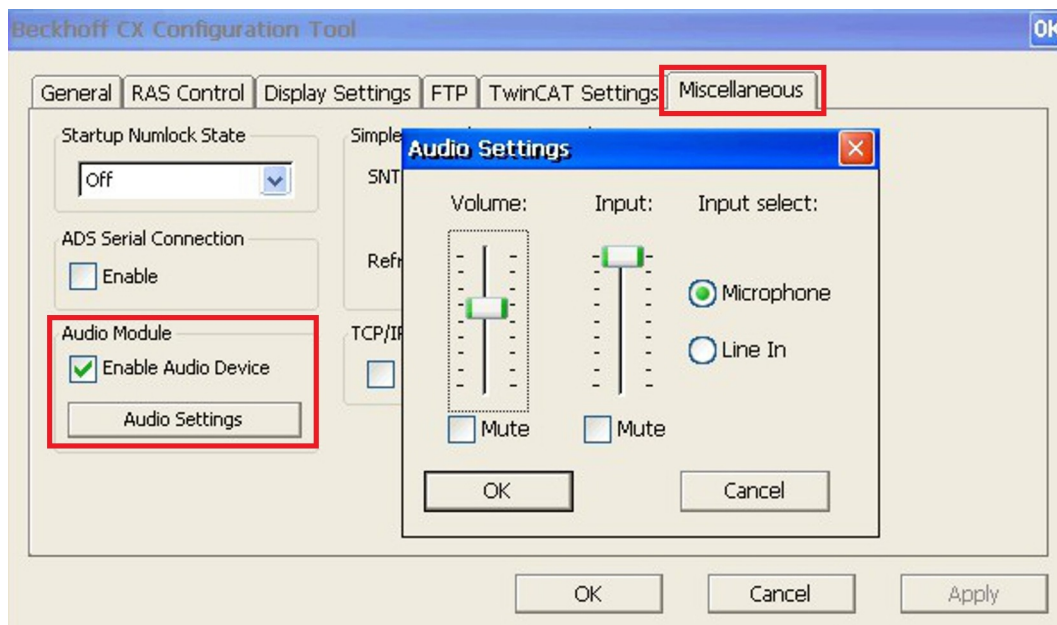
Beckhoff CX Configuration Tool

OK

General | RAS Control | Display Settings | FTP | TwinCAT Settings | Miscellaneous

Startup Numlock State
Off

ADS Serial Connection
Enable

Audio Module
Enable Audio Device
Audio Settings

Simple
SNT
Refr
TCP/IF

Audio Settings

Volume:
Input:
Input select:
Microphone
Line In
Mute
Mute
OK
Cancel

OK
Cancel
Apply